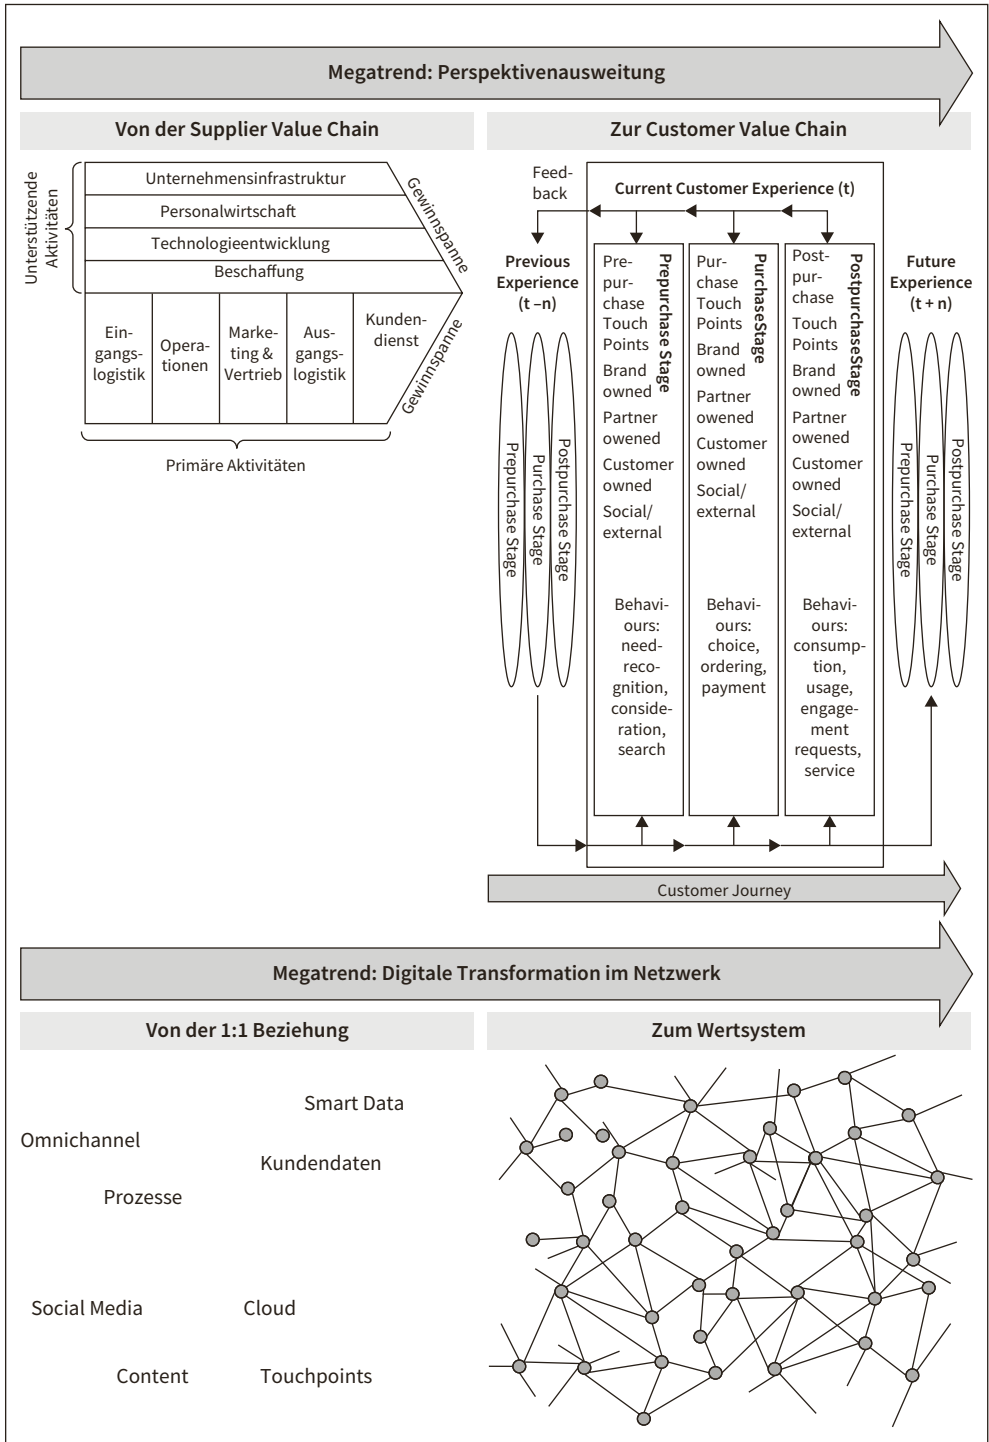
Megatrend: Perspektivenausweitung

Von der Supplier Value Chain

Unterstützende Aktivitäten

Unternehmensinfrastruktur
Personalwirtschaft
Technologieentwicklung
Beschaffung

Gewinnspanne

Eingangslogistik
Operationen
Marketing & Vertrieb
Ausgangslogistik
Kundendienst

Gewinnspanne

Primäre Aktivitäten

Zur Customer Value Chain

Feedback

Current Customer Experience (t)

Previous Experience (t –n)

Prepurchase Stage
Purchase Stage
Postpurchase Stage

Prepurchase Stage

Prepurchase Touch Points
Brand owned
Partner owned
Customer owned
Social/ external

Behaviours: need-recognition, consideration, search

PurchaseStage

Purchase Touch Points
Brand owned
Partner owned
Customer owned
Social/ external

Behaviours: choice, ordering, payment

PostpurchaseStage

Postpurchase Touch Points
Brand owned
Partner owned
Customer owned
Social/ external

Behaviours: consumption, usage, engagement requests, service

Future Experience (t + n)

Prepurchase Stage
Purchase Stage
Postpurchase Stage

Customer Journey

Megatrend: Digitale Transformation im Netzwerk

Von der 1:1 Beziehung

Smart Data
Omnichannel
Kundendaten
Prozesse
Social Media
Cloud
Content
Touchpoints

Zum Wertsystem